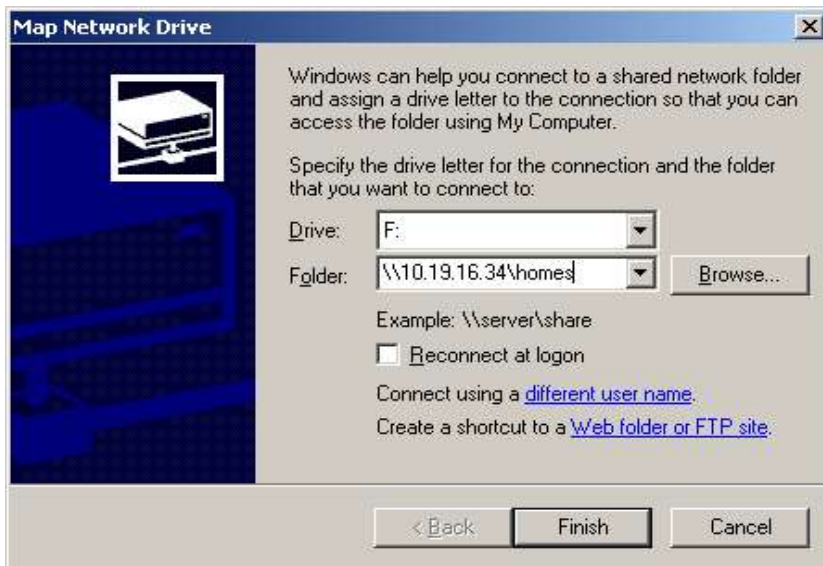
Map Network Drive

Windows can help you connect to a shared network folder and assign a drive letter to the connection so that you can access the folder using My Computer.

Specify the drive letter for the connection and the folder that you want to connect to:

Drive: F:

Folder: \\10.19.16.34\homes

Browse...

Example: \\server\share

Reconnect at logon

Connect using a different user name.

Create a shortcut to a Web folder or FTP site.

< Back

Finish

Cancel